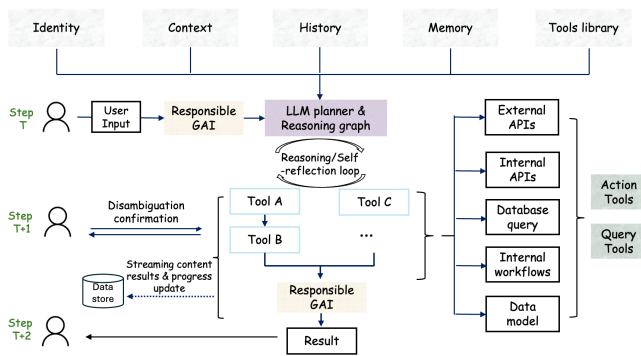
Identity

Context

History

Memory

Tools library

Step T

User Input

Responsible GAI

LLM planner & Reasoning graph

Reasoning/Self -reflection loop

Step T+1

Disambiguation confirmation

Tool A

Tool C

Tool B

...

Streaming content results & progress update

Data store

Responsible GAI

Step T+2

Result

External APIs

Internal APIs

Database query

Internal workflows

Data model

Action Tools

Query Tools